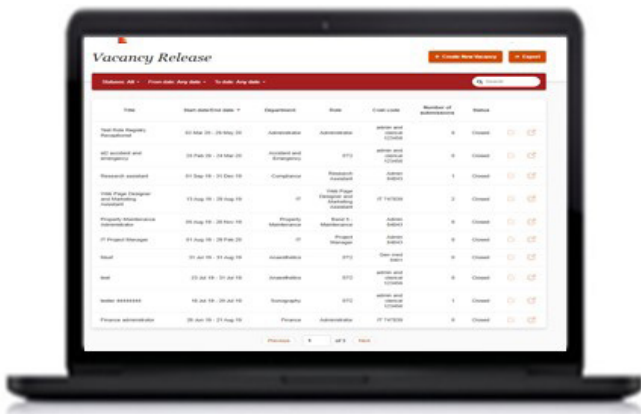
Vacancy Release

+ Create New Vacancy | Export

Statuses: All | From date: Any date | To date: Any date | Search

| Title | Start date/End date | Department | Role | Cost code | Number of submissions | Status |
|---|---|---|---|---|---|---|
| Test Role Registry Receptionist | 02 Mar 20 - 29 May 20 | Administration | Administrator | admin and clerical 123456 | 0 | Closed |
| AD accident and emergency | 03 Feb 20 - 24 Mar 20 | Accident and Emergency | ST2 | admin and clerical 123456 | 0 | Closed |
| Research assistant | 01 Sep 19 - 31 Dec 19 | Compliance | Research assistant | Admin 84843 | 1 | Closed |
| Web Page Designer and Marketing Assistant | 13 Aug 19 - 30 Aug 19 | IT | Web Page Designer and Marketing Assistant | IT 747839 | 2 | Closed |
| Property Maintenance Administrator | 09 Aug 19 - 29 Nov 19 | Property Maintenance | Band 4 - Maintenance | Admin 84843 | 0 | Closed |
| IT Project Manager | 01 Aug 19 - 28 Feb 20 | IT | Project Manager | Admin 84843 | 0 | Closed |
| Neal | 31 Jul 19 - 31 Aug 19 | Anaesthetics | ST2 | Gen med 9901 | 0 | Closed |
| test | 23 Jul 19 - 31 Jul 19 | Anaesthetics | ST2 | admin and clerical 123456 | 0 | Closed |
| tester ######## | 16 Jul 19 - 30 Jul 19 | Sonography | ST2 | admin and clerical 123456 | 1 | Closed |
| Finance administrator | 28 Jun 19 - 31 Aug 19 | Finance | Administrator | IT 747839 | 0 | Closed |

Previous 1 of 1 Next